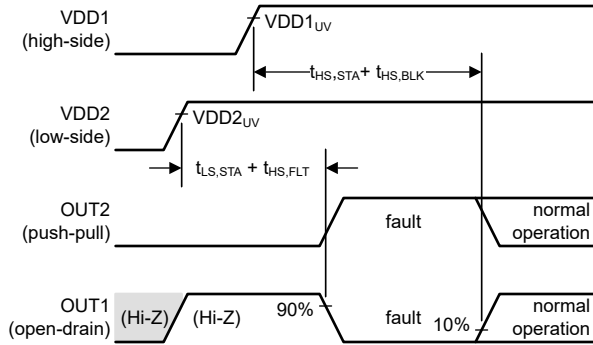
VDD1
(high-side)

$VDD1_{UV}$

$t_{HS,STA} + t_{HS,BLK}$

VDD2
(low-side)

$VDD2_{UV}$

$t_{LS,STA} + t_{HS,FLT}$

OUT2
(push-pull)

fault

normal operation

OUT1
(open-drain)

(Hi-Z)

(Hi-Z)

90%

fault

10%

normal operation